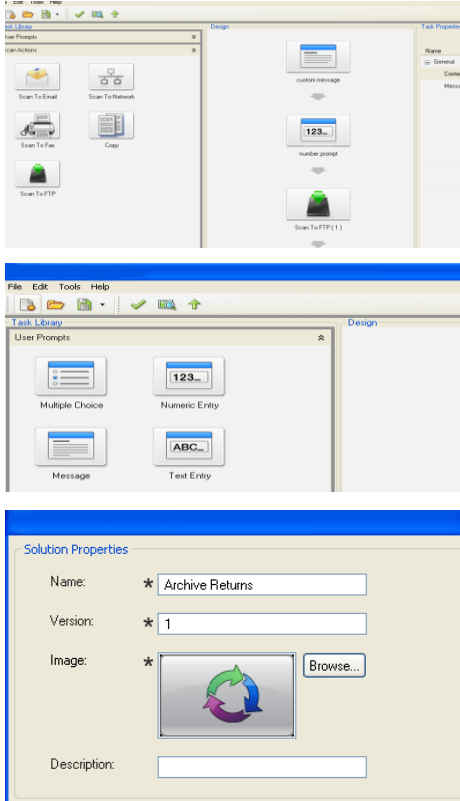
Edit Tools Help

Task Library

User Prompts

Scan Actions

Scan To Email

Scan To Network

Scan To Fax

Copy

Scan To FTP

Design

custom message

123...

number prompt

Scan To FTP ( 1 )

Task Properties

Name

General

Conte

Messa

File Edit Tools Help

Task Library

User Prompts

123...

Multiple Choice

Numeric Entry

ABC...

Message

Text Entry

Design

Solution Properties

Name: * Archive Returns

Version: * 1

Image: *

Browse...

Description: